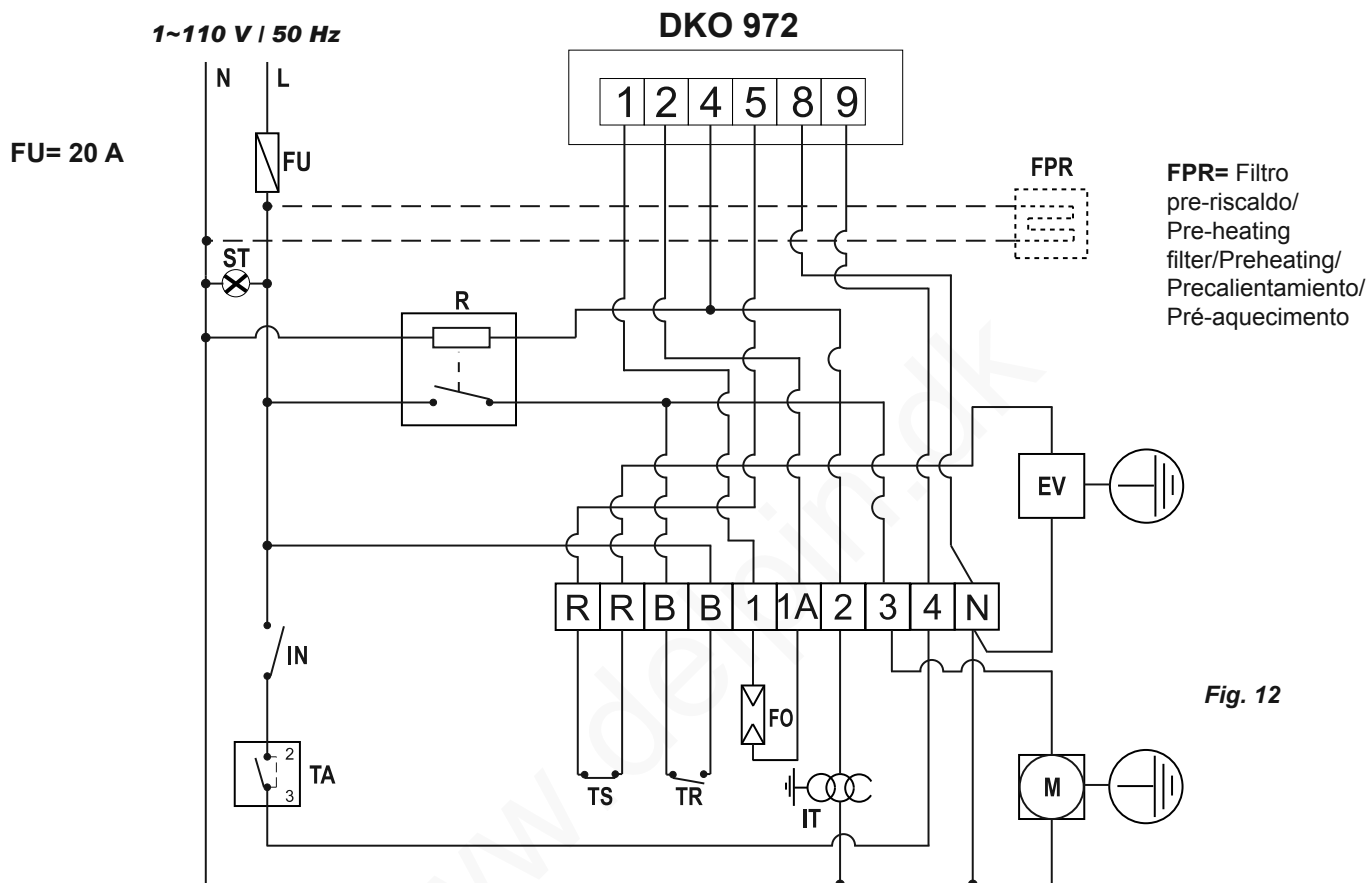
1~110 V / 50 Hz

DKO 972

N L

FU= 20 A

FU

1 2 4 5 8 9

FPR

FPR= Filtro pre-riscaldo/ Pre-heating filter/Preheating/ Precalientamiento/ Pré-aquecimento

ST

R

EV

R R B B 1 1A 2 3 4 N

IN

Fig. 12

FO

2

3

TA

TS

TR

IT

M

www.deltin.dk